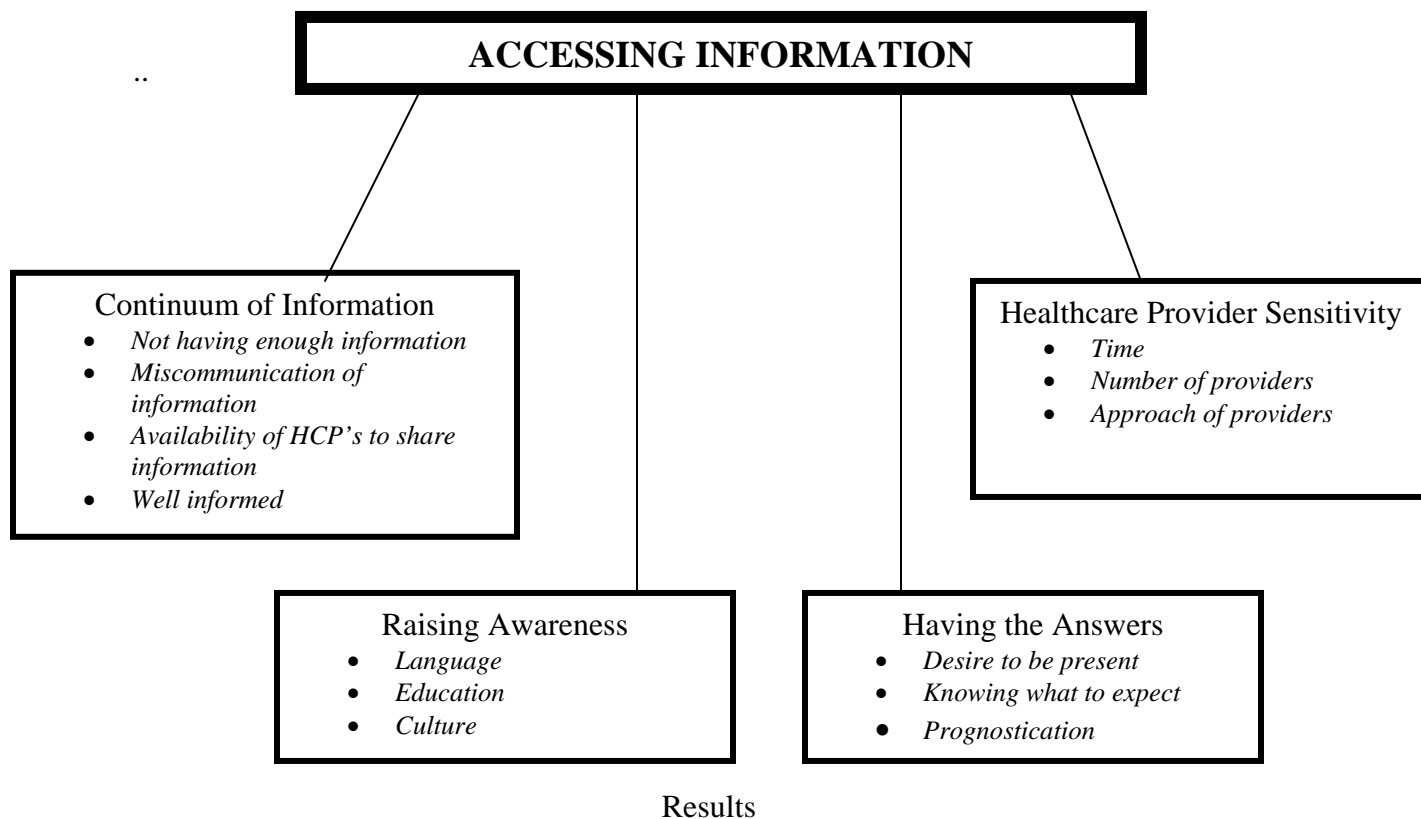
..

**ACCESSING INFORMATION**

Continuum of Information
- *Not having enough information*
- *Miscommunication of information*
- *Availability of HCP's to share information*
- *Well informed*

Healthcare Provider Sensitivity
- *Time*
- *Number of providers*
- *Approach of providers*

Raising Awareness
- *Language*
- *Education*
- *Culture*

Having the Answers
- *Desire to be present*
- *Knowing what to expect*
- *Prognostication*

Results